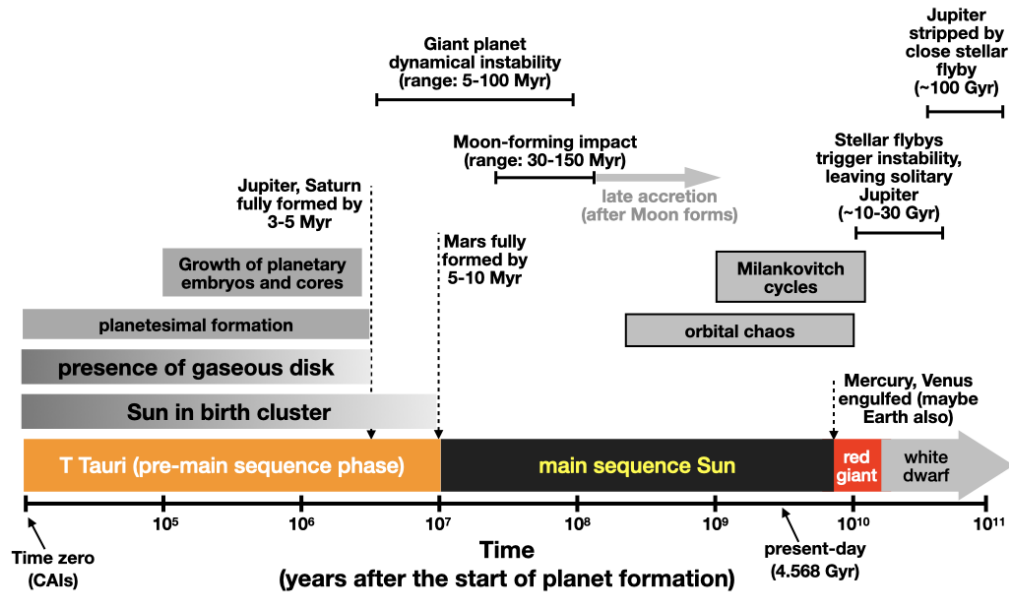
Jupiter stripped by close stellar flyby (~100 Gyr)

Giant planet dynamical instability (range: 5-100 Myr)

Moon-forming impact (range: 30-150 Myr)

late accretion (after Moon forms)

Stellar flybys trigger instability, leaving solitary Jupiter (~10-30 Gyr)

Jupiter, Saturn fully formed by 3-5 Myr

Mars fully formed by 5-10 Myr

Growth of planetary embryos and cores

Milankovitch cycles

planetesimal formation

orbital chaos

presence of gaseous disk

Sun in birth cluster

Mercury, Venus engulfed (maybe Earth also)

T Tauri (pre-main sequence phase)

main sequence Sun

red giant

white dwarf

$10^5$ $10^6$ $10^7$ $10^8$ $10^9$ $10^{10}$ $10^{11}$

Time zero (CAIs)

Time
(years after the start of planet formation)

present-day (4.568 Gyr)